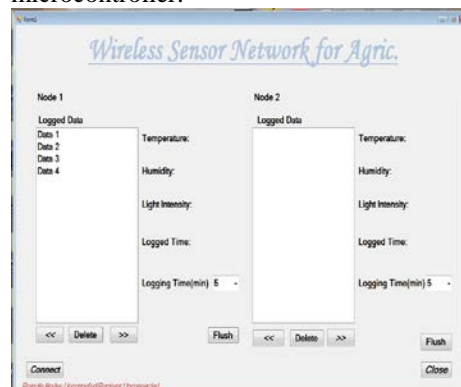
microcontroller.

Form1

Wireless Sensor Network for Agric.

Node 1

Logged Data

Data 1
Data 2
Data 3
Data 4

Temperature:

Humidity:

Light Intensity:

Logged Time:

Logging Time(min) 5

<< Delete >>

Flush

Node 2

Logged Data

Temperature:

Humidity:

Light Intensity:

Logged Time:

Logging Time(min) 5

<< Delete >>

Flush

Connect

Close

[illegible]